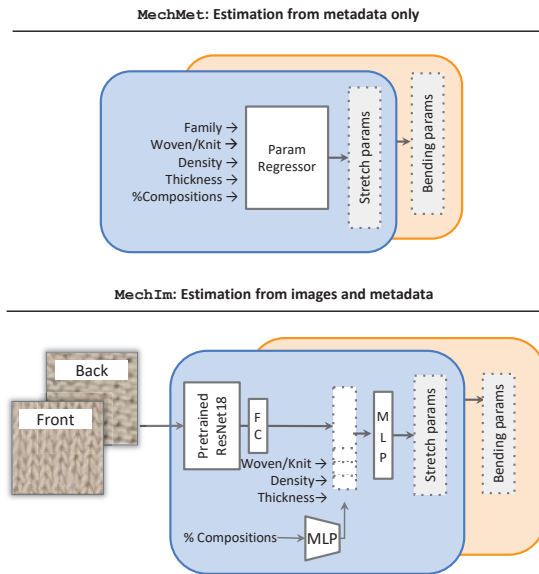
MechMet: Estimation from metadata only

Family →
Woven/Knit →
Density →
Thickness →
%Compositions →

Param Regressor

Stretch params

Bending params

MechIm: Estimation from images and metadata

Back

Front

Pretrained ResNet18

F C

Woven/Knit →
Density →
Thickness →

% Compositions →

MLP

M L P

Stretch params

Bending params